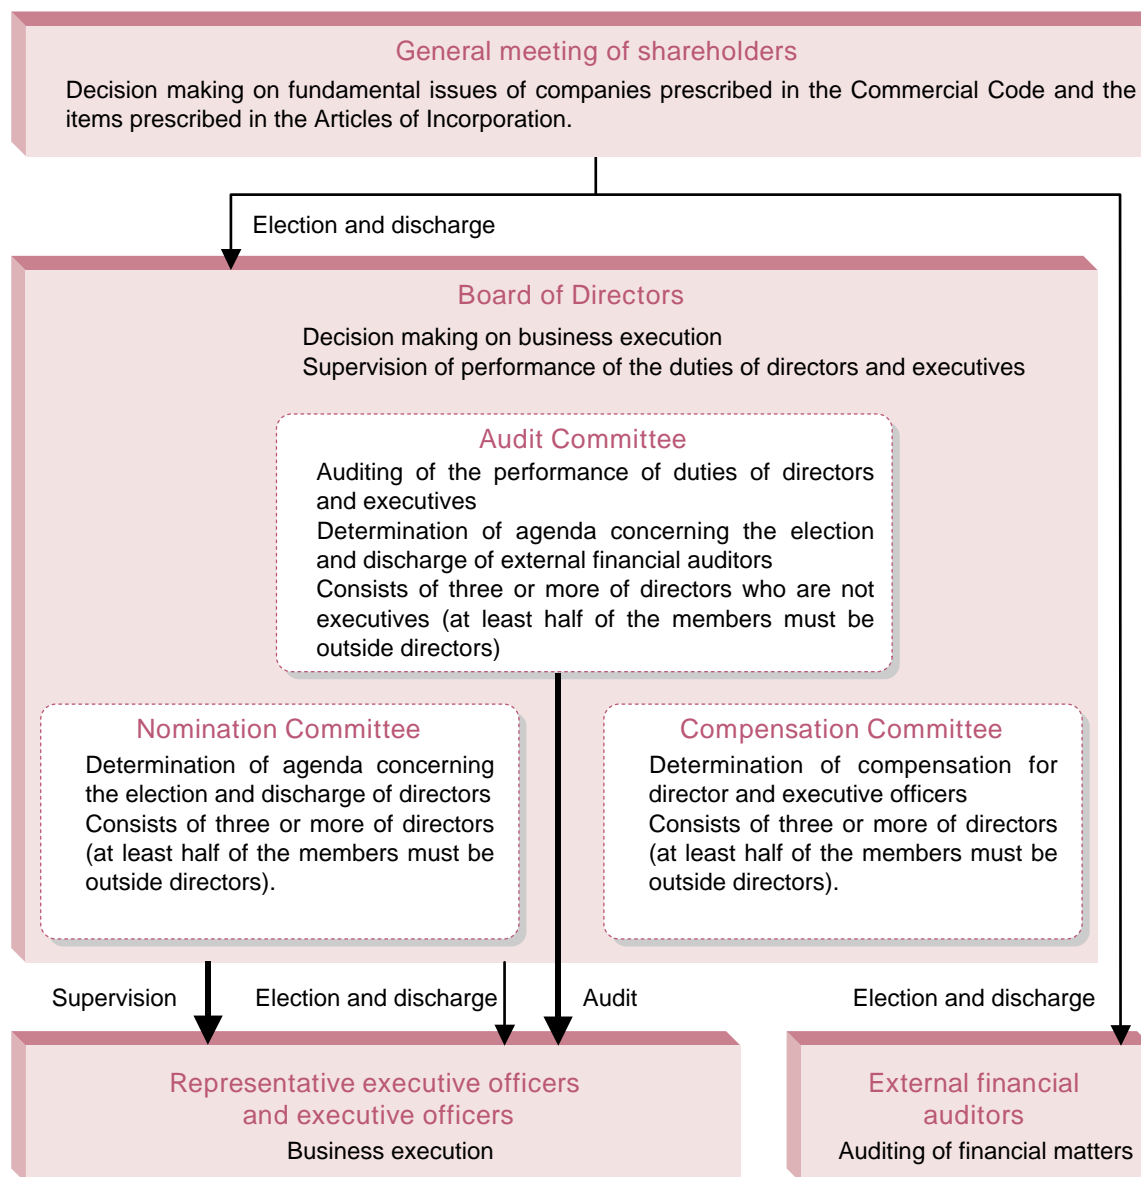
General meeting of shareholders

Decision making on fundamental issues of companies prescribed in the Commercial Code and the items prescribed in the Articles of Incorporation.

Election and discharge

Board of Directors

Decision making on business execution
Supervision of performance of the duties of directors and executives

Audit Committee

Auditing of the performance of duties of directors and executives
Determination of agenda concerning the election and discharge of external financial auditors
Consists of three or more of directors who are not executives (at least half of the members must be outside directors)

Nomination Committee

Determination of agenda concerning the election and discharge of directors
Consists of three or more of directors (at least half of the members must be outside directors).

Compensation Committee

Determination of compensation for director and executive officers
Consists of three or more of directors (at least half of the members must be outside directors).

Supervision

Election and discharge

Audit

Election and discharge

Representative executive officers and executive officers

Business execution

External financial auditors

Auditing of financial matters